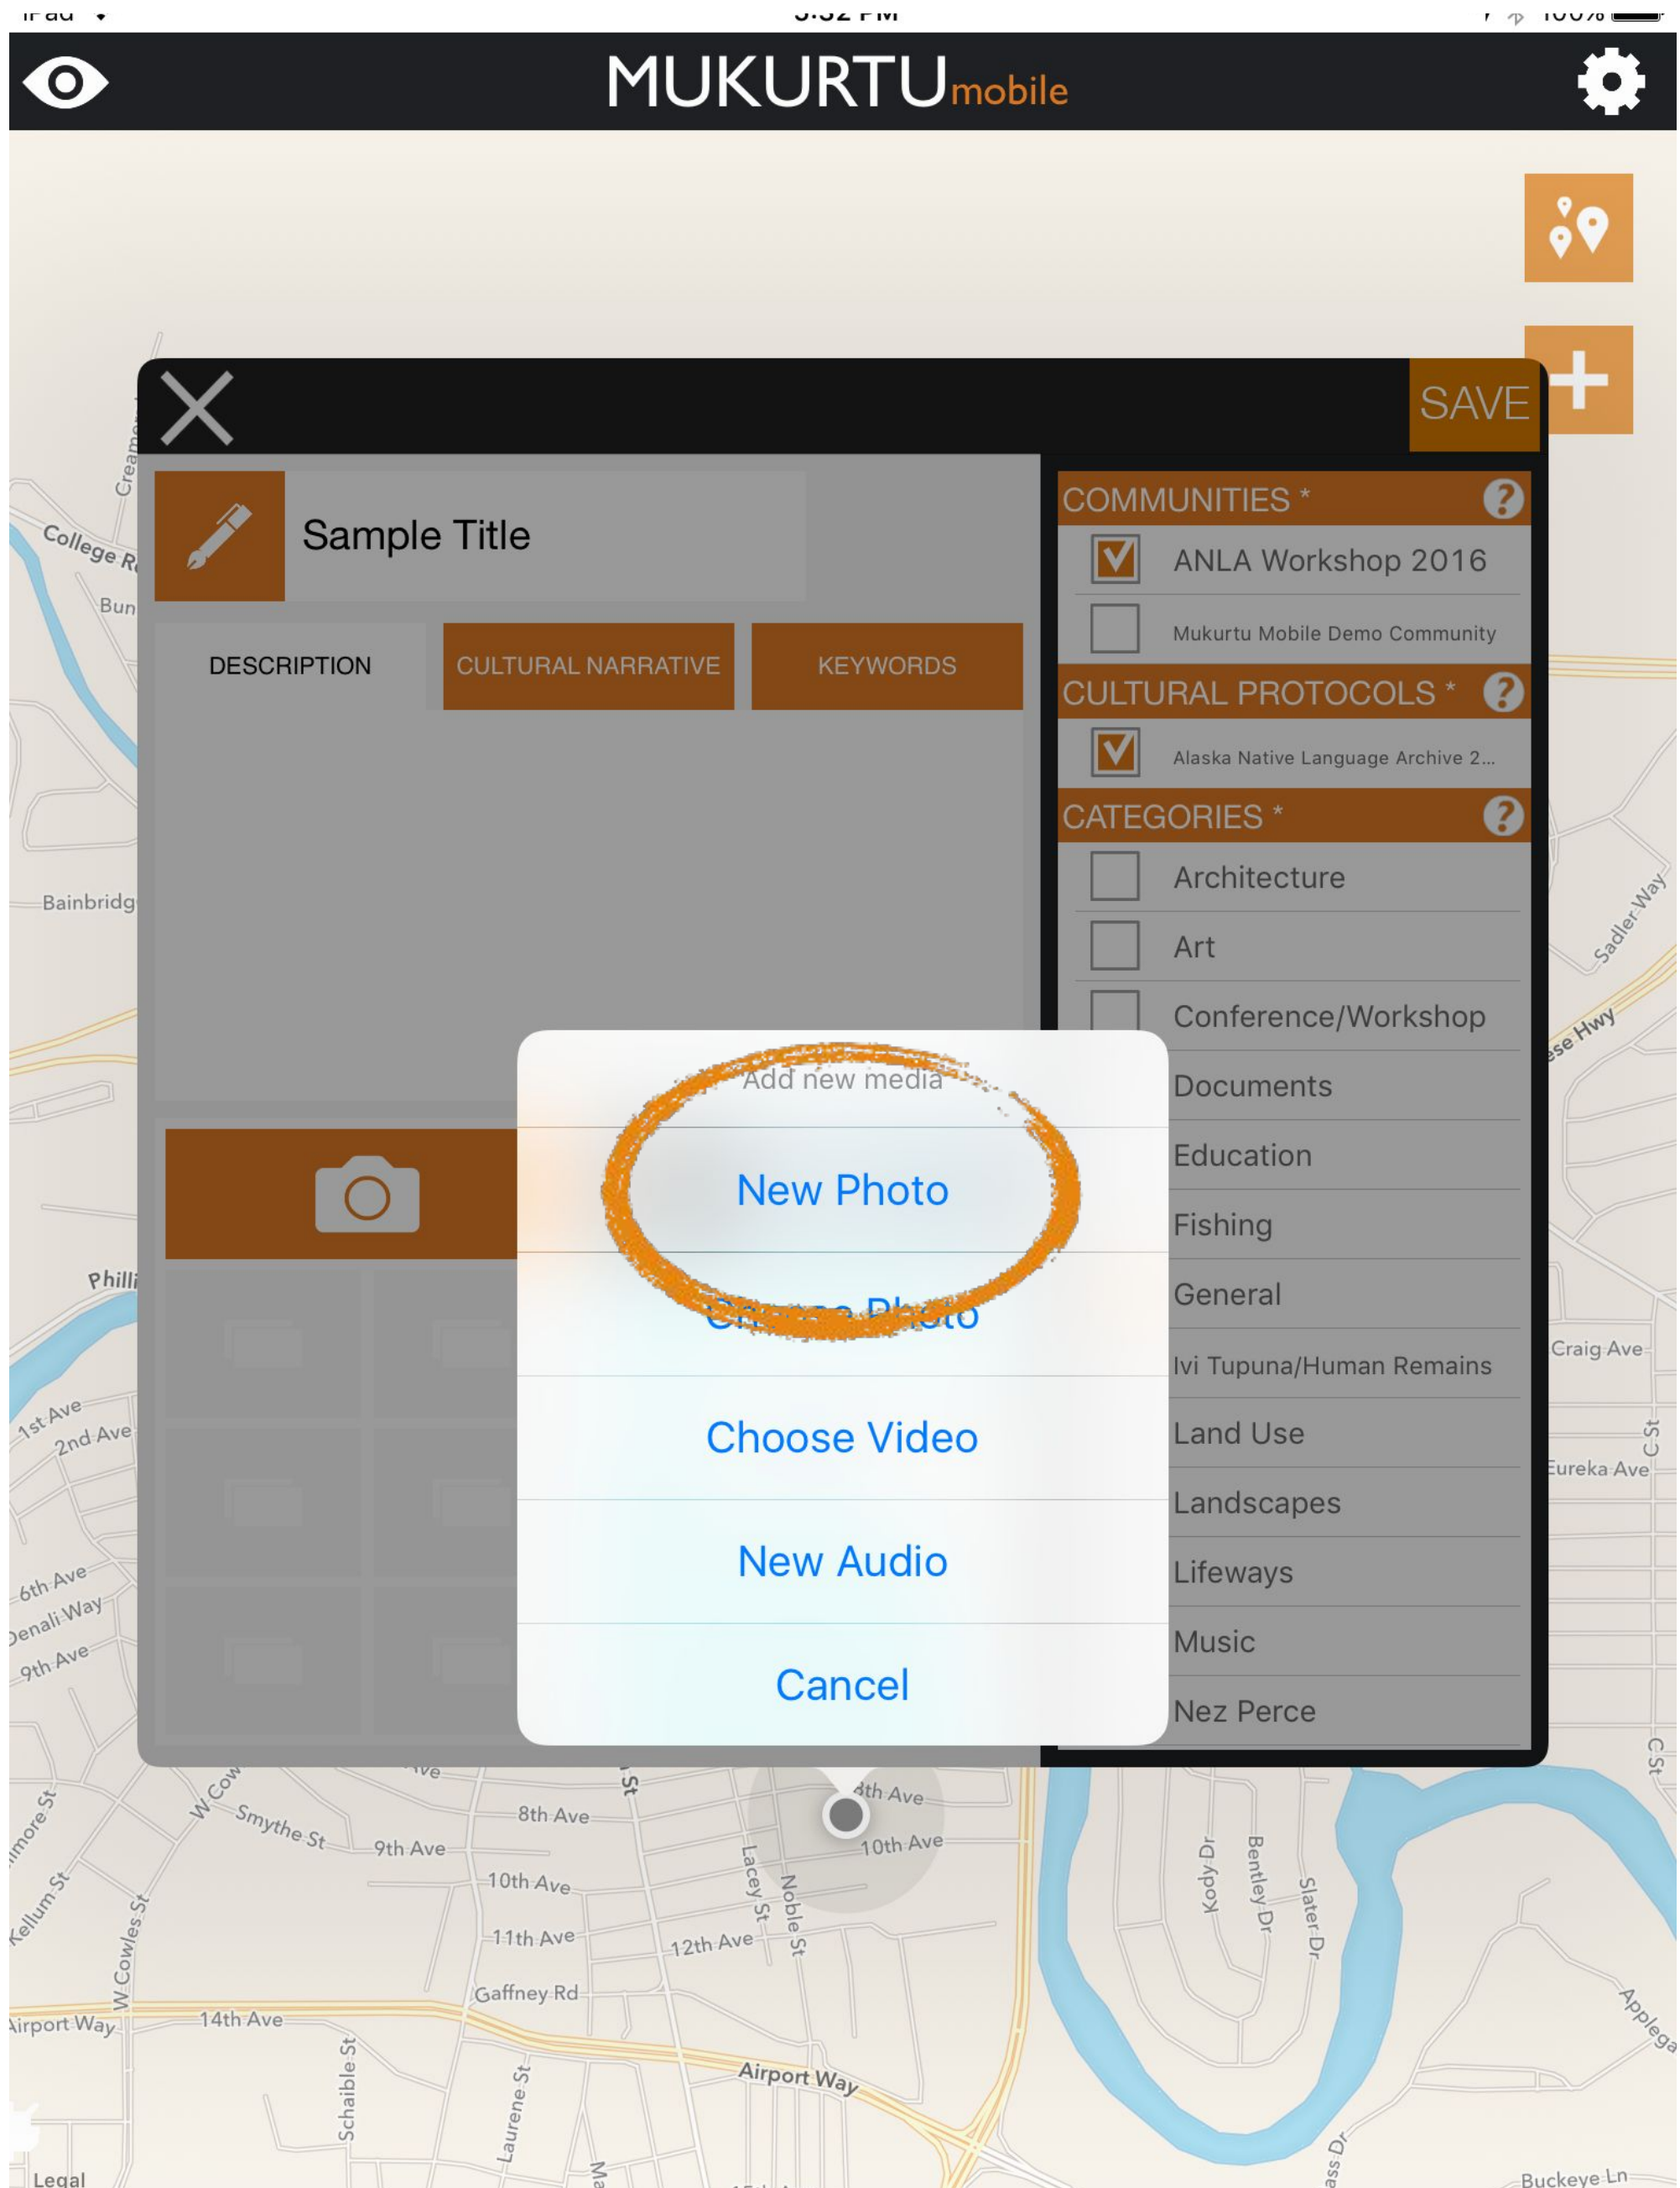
iPad
3:32 PM
100%

MUKURTU mobile

SAVE

Sample Title

DESCRIPTION
CULTURAL NARRATIVE
KEYWORDS

COMMUNITIES *
ANLA Workshop 2016
Mukurtu Mobile Demo Community
CULTURAL PROTOCOLS *
Alaska Native Language Archive 2...
CATEGORIES *
Architecture
Art
Conference/Workshop
Documents
Education
Fishing
General
Ivi Tupuna/Human Remains
Land Use
Landscapes
Lifeways
Music
Nez Perce

Add new media
New Photo
Choose Photo
Choose Video
New Audio
Cancel

College Rd
Bun
Bainbridg
Creamer
Philli
1st Ave
2nd Ave
6th Ave
Denali Way
9th Ave
Gilmore St
Kellum St
W Cowles St
W Cow
Smythe St
9th Ave
8th Ave
10th Ave
11th Ave
Gaffney Rd
12th Ave
Lacey St
Noble St
8th Ave
10th Ave
Kody Dr
Bentley Dr
Slater Dr
Airport Way
14th Ave
Schaible St
Laurene St
Airport Way
Sadler Way
Hwy
Craig Ave
C St
Eureka Ave
C St
Applega
Buckeye Ln
Legal